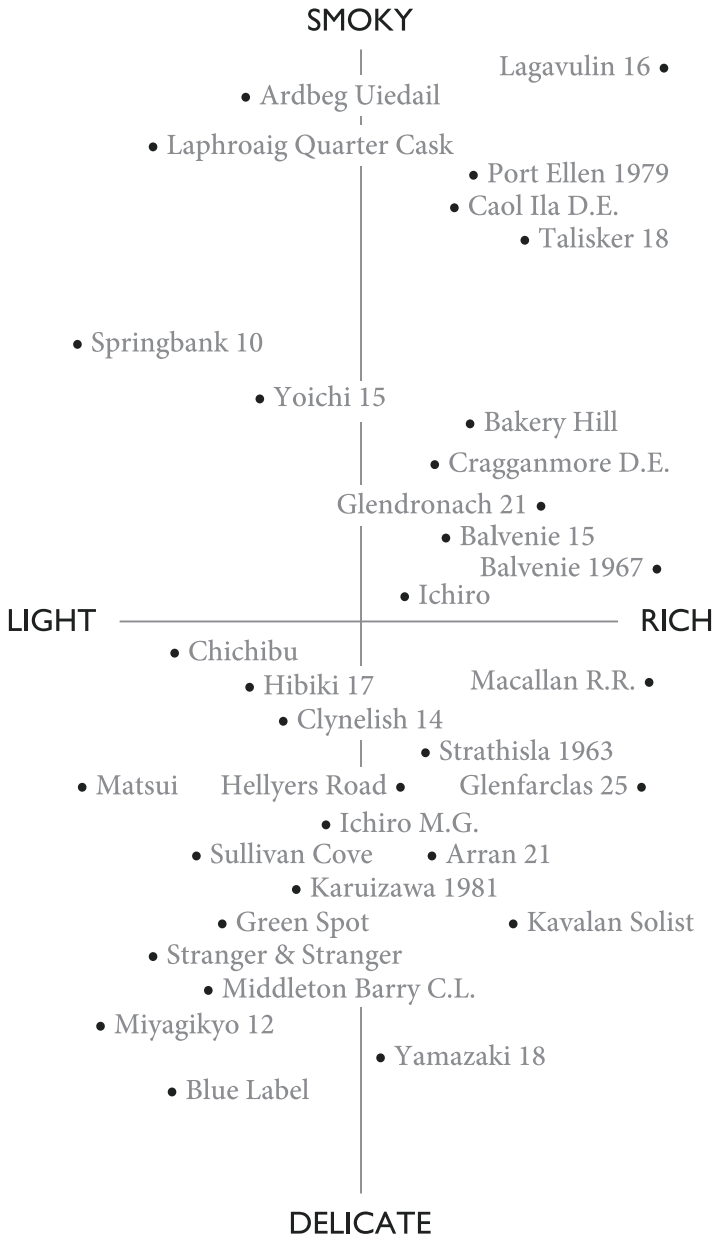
SMOKY

Lagavulin 16

Ardbeg Uiedail

Laphroaig Quarter Cask

Port Ellen 1979

Caol Ila D.E.

Talisker 18

Springbank 10

Yoichi 15

Bakery Hill

Cragganmore D.E.

Glendronach 21

Balvenie 15

Balvenie 1967

Ichiro

LIGHT

RICH

Chichibu

Hibiki 17

Macallan R.R.

Clynelish 14

Strathisla 1963

Matsui

Hellyers Road

Glenfarclas 25

Ichiro M.G.

Sullivan Cove

Arran 21

Karuizawa 1981

Green Spot

Kavalan Solist

Stranger & Stranger

Middleton Barry C.L.

Miyagikyo 12

Yamazaki 18

Blue Label

DELICATE